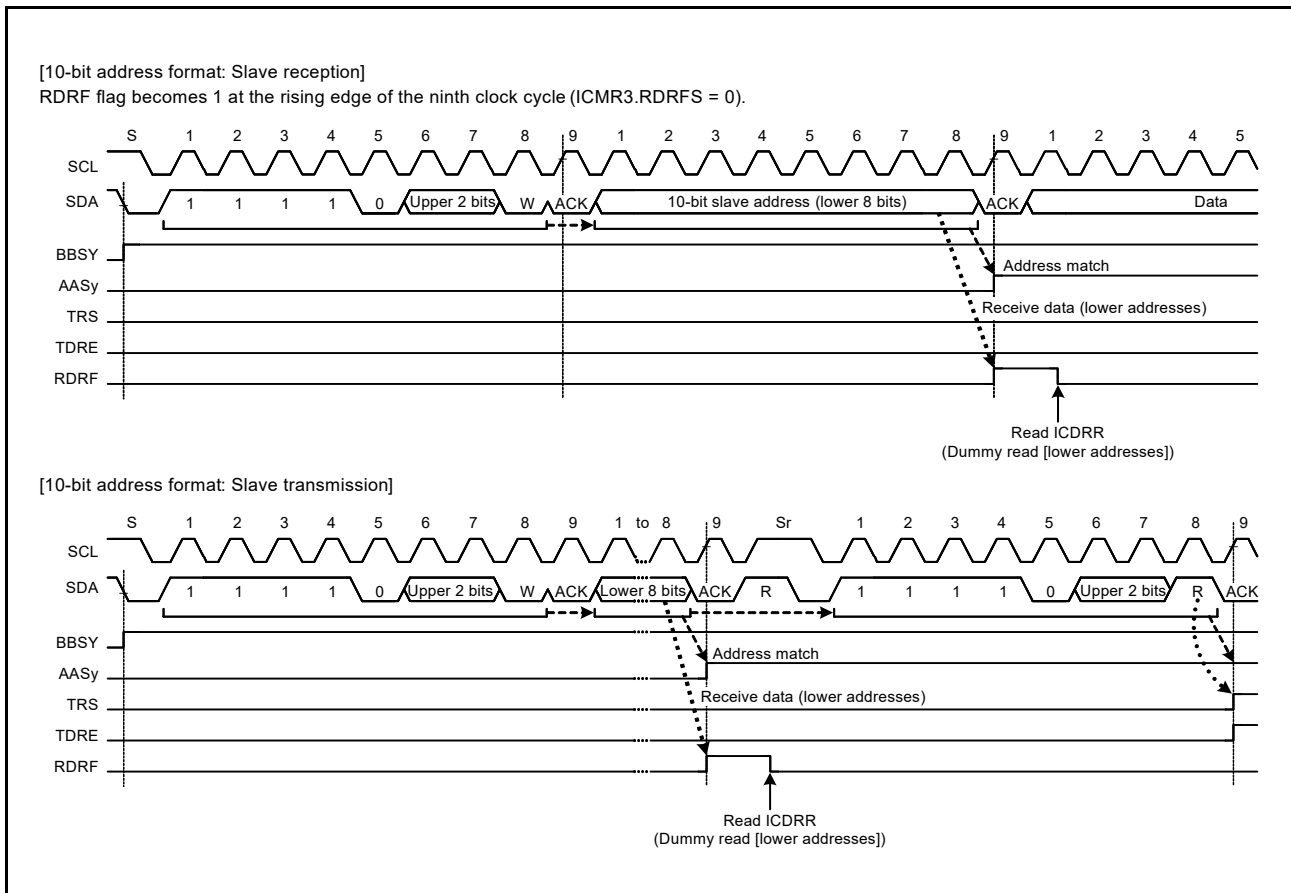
[10-bit address format: Slave reception]
RDRF flag becomes 1 at the rising edge of the ninth clock cycle (ICMR3.RDRFS = 0).

S 1 2 3 4 5 6 7 8 9 1 2 3 4 5 6 7 8 9 1 2 3 4 5

SCL

SDA 1 1 1 1 0 Upper 2 bits W ACK 10-bit slave address (lower 8 bits) ACK Data

BBSY

AASy

TRS

TDRE

RDRF

Address match

Receive data (lower addresses)

Read ICDRR
(Dummy read [lower addresses])

[10-bit address format: Slave transmission]

S 1 2 3 4 5 6 7 8 9 1 to 8 9 Sr 1 2 3 4 5 6 7 8 9

SCL

SDA 1 1 1 1 0 Upper 2 bits W ACK Lower 8 bits ACK R 1 1 1 1 0 Upper 2 bits R ACK

BBSY

AASy

TRS

TDRE

RDRF

Address match

Receive data (lower addresses)

Read ICDRR
(Dummy read [lower addresses])